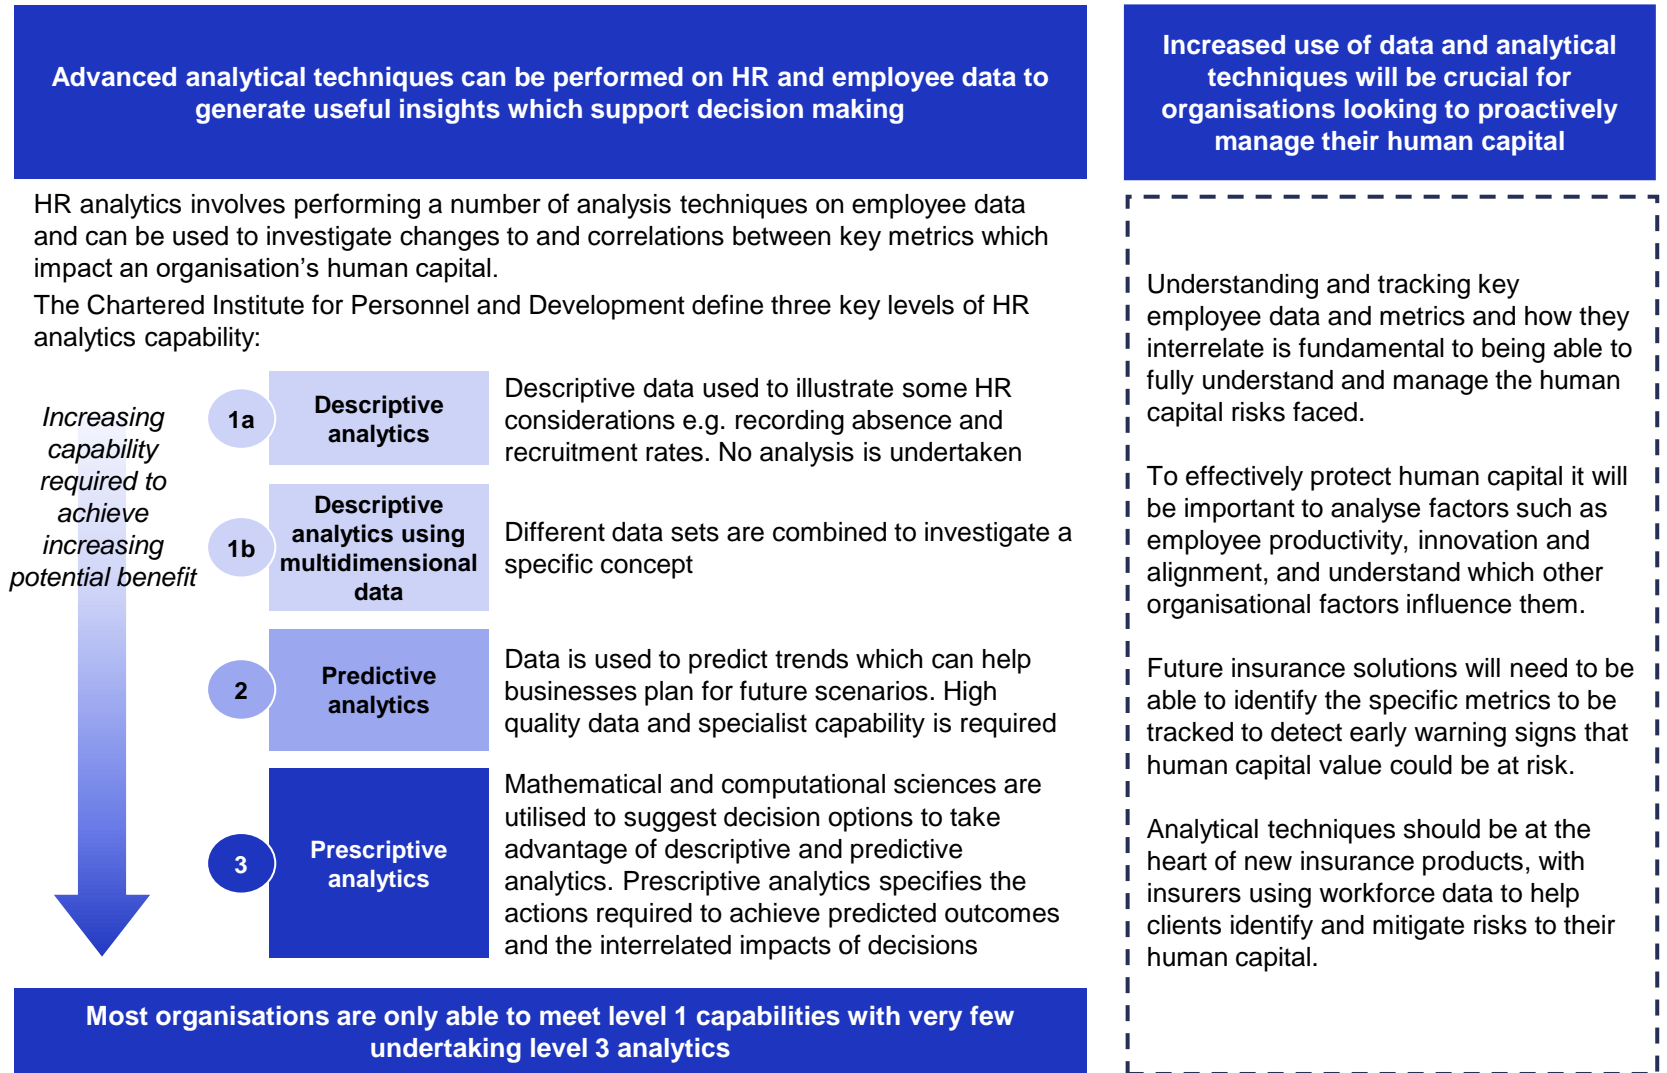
Advanced analytical techniques can be performed on HR and employee data to generate useful insights which support decision making

HR analytics involves performing a number of analysis techniques on employee data and can be used to investigate changes to and correlations between key metrics which impact an organisation's human capital.

The Chartered Institute for Personnel and Development define three key levels of HR analytics capability:

Increasing capability required to achieve increasing potential benefit

1a Descriptive analytics
Descriptive data used to illustrate some HR considerations e.g. recording absence and recruitment rates. No analysis is undertaken

1b Descriptive analytics using multidimensional data
Different data sets are combined to investigate a specific concept

2 Predictive analytics
Data is used to predict trends which can help businesses plan for future scenarios. High quality data and specialist capability is required

3 Prescriptive analytics
Mathematical and computational sciences are utilised to suggest decision options to take advantage of descriptive and predictive analytics. Prescriptive analytics specifies the actions required to achieve predicted outcomes and the interrelated impacts of decisions

Most organisations are only able to meet level 1 capabilities with very few undertaking level 3 analytics

Increased use of data and analytical techniques will be crucial for organisations looking to proactively manage their human capital

Understanding and tracking key employee data and metrics and how they interrelate is fundamental to being able to fully understand and manage the human capital risks faced.

To effectively protect human capital it will be important to analyse factors such as employee productivity, innovation and alignment, and understand which other organisational factors influence them.

Future insurance solutions will need to be able to identify the specific metrics to be tracked to detect early warning signs that human capital value could be at risk.

Analytical techniques should be at the heart of new insurance products, with insurers using workforce data to help clients identify and mitigate risks to their human capital.